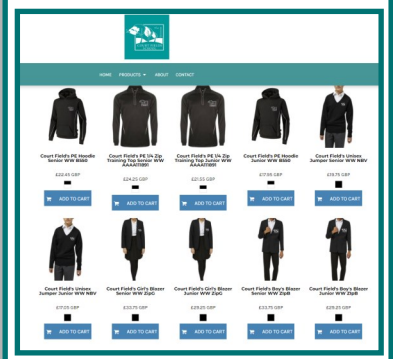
HOME PRODUCTS ▾ ABOUT CONTACT

Court Field's PE Hoodie Senior WW B568

£22.45 GBP

ADD TO CART

Court Field's PE 1/4 Zip Training Top Senior WW AAAA11091

£24.25 GBP

ADD TO CART

Court Field's PE 1/4 Zip Training Top Junior WW AAAA11091

£21.55 GBP

ADD TO CART

Court Field's PE Hoodie Junior WW B568

£17.95 GBP

ADD TO CART

Court Field's Unisex Jumper Senior WW NBV

£19.75 GBP

ADD TO CART

Court Field's Unisex Jumper Junior WW NBV

£17.05 GBP

ADD TO CART

Court Field's Girl's Blazer Senior WW ZipG

£32.75 GBP

ADD TO CART

Court Field's Girl's Blazer Junior WW ZipG

£29.25 GBP

ADD TO CART

Court Field's Boy's Blazer Senior WW ZipB

£32.75 GBP

ADD TO CART

Court Field's Boy's Blazer Junior WW ZipB

£29.25 GBP

ADD TO CART